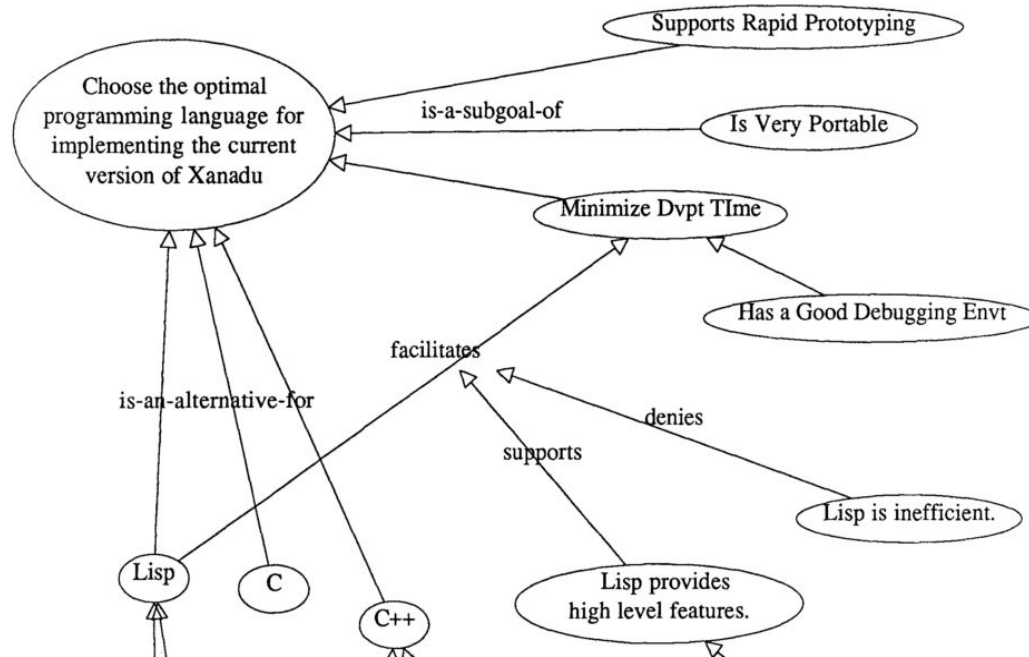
Supports Rapid Prototyping

Choose the optimal programming language for implementing the current version of Xanadu

is-a-subgoal-of

Is Very Portable

Minimize Dvpt TIme

Has a Good Debugging Envt

facilitates

is-an-alternative-for

denies

supports

Lisp is inefficient.

Lisp

C

C++

Lisp provides high level features.